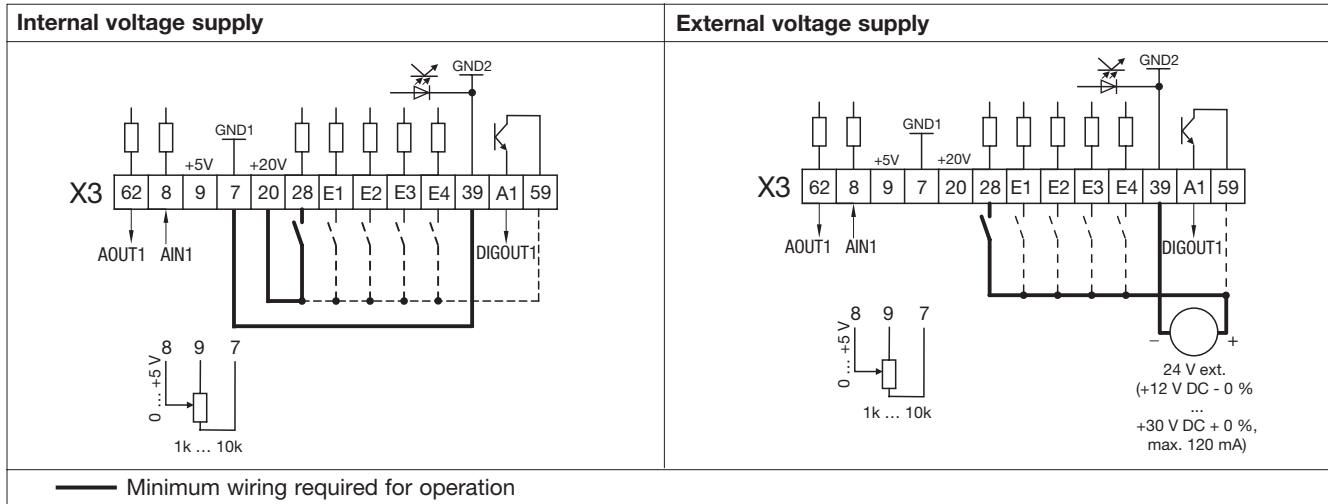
| Internal voltage supply | External voltage supply |
|---|---|
| GND2 GND1 +5V +20V X3 62 8 9 7 20 28 E1 E2 E3 E4 39 A1 59 AOUT1 AIN1 DIGOUT1 0 ... +5 V 8 9 7 1k ... 10k | GND2 GND1 +5V +20V X3 62 8 9 7 20 28 E1 E2 E3 E4 39 A1 59 AOUT1 AIN1 DIGOUT1 0 ... +5 V 8 9 7 1k ... 10k – + 24 V ext. (+12 V DC - 0 % ... +30 V DC + 0 %, max. 120 mA) |

Minimum wiring required for operation